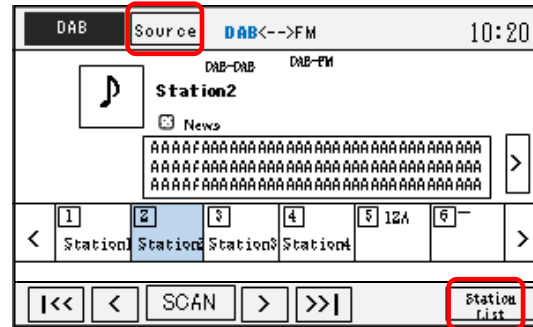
DAB Source DAB<-->FM 10:20

DAB-DAB DAB-FM

Station2

News

AAAAFAAAAAAAAAAAAAAAAAAAAAAAAAAA
AAAAFAAAAAAAAAAAAAAAAAAAAAAAAAAA
AAAAFAAAAAAAAAAAAAAAAAAAAAAAAAAA

>

<

1 Station1

2 Station2

3 Station3

4 Station4

5 12A

6 —

>

I<< < SCAN > >>I

Station List